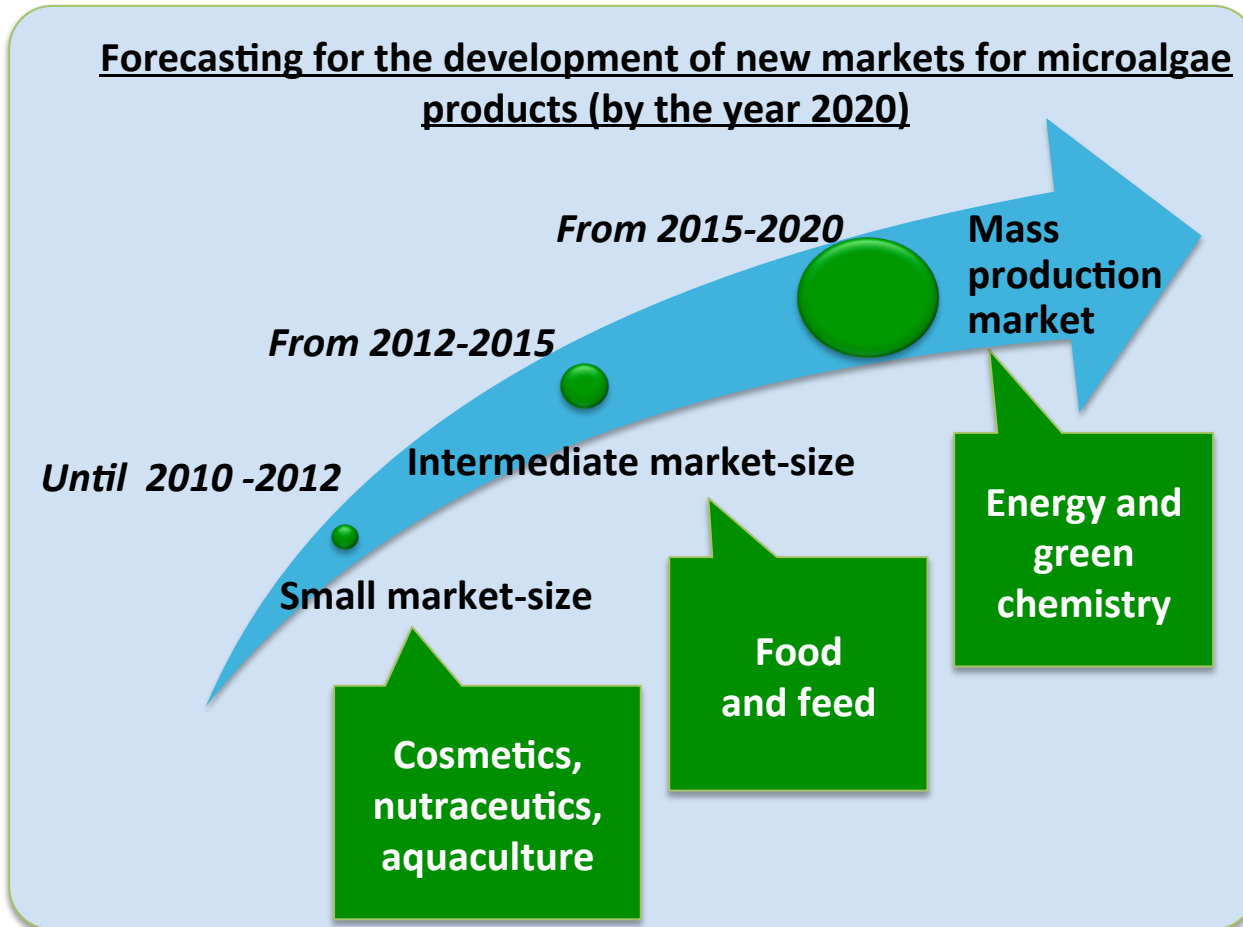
Forecasting for the development of new markets for microalgae products (by the year 2020)

From 2015-2020

Mass production market

From 2012-2015

Until 2010 -2012

Intermediate market-size

Energy and green chemistry

Small market-size

Food and feed

Cosmetics, nutraceutics, aquaculture